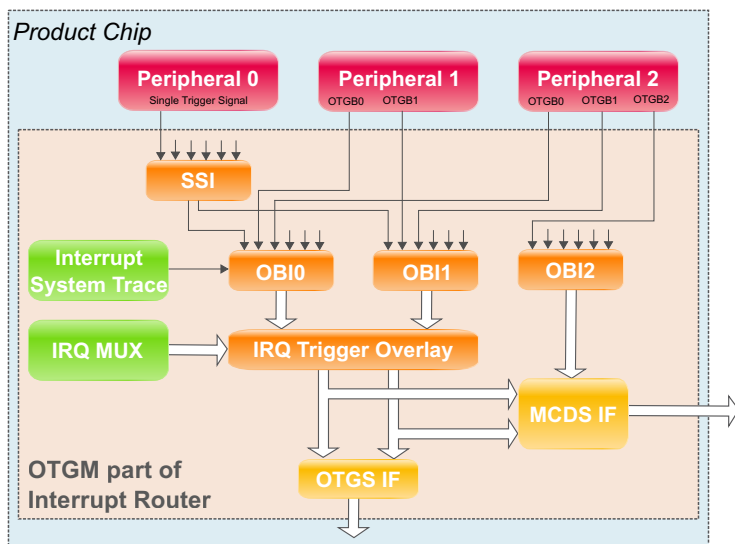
Product Chip

Peripheral 0
Single Trigger Signal

Peripheral 1
OTGB0 OTGB1

Peripheral 2
OTGB0 OTGB1 OTGB2

SSI

Interrupt System Trace

OBI0

OBI1

OBI2

IRQ MUX

IRQ Trigger Overlay

MCDS IF

OTGM part of Interrupt Router

OTGS IF